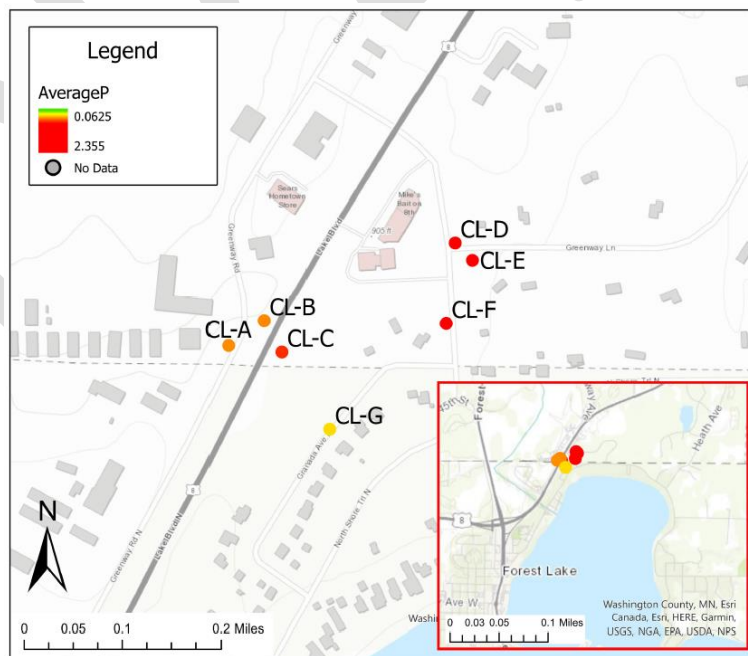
Legend

AverageP

0.0625

2.355

No Data

Greenway

Sears Hometown Store

Mike's Bait on 8th

905 ft

Greenway Rd

Lake Blvd

Greenway Ln

CL-D

CL-E

CL-B

CL-A

CL-C

CL-F

CL-G

8

Granada Ave

North Shore Trl N

Greenway Rd N

Lake Blvd N

45th

Forest

Heath Ave

Forest Lake

Ave W

Washington County, MN, Esri Canada, Esri, HERE, Garmin, USGS, NGA, EPA, USDA, NPS

0 0.03 0.05 0.1 Miles

N

0 0.05 0.1 0.2 Miles